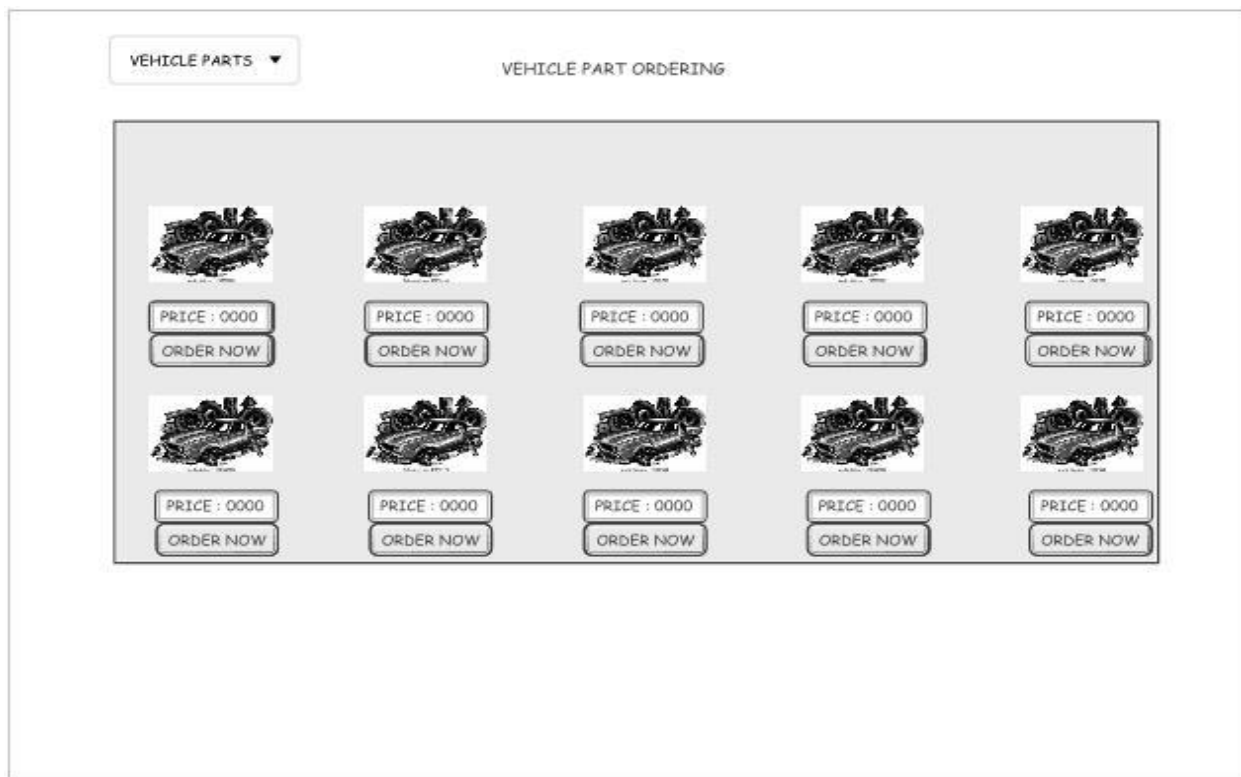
VEHICLE PARTS ▼

VEHICLE PART ORDERING

PRICE : 0000
ORDER NOW

PRICE : 0000
ORDER NOW

PRICE : 0000
ORDER NOW

PRICE : 0000
ORDER NOW

PRICE : 0000
ORDER NOW

PRICE : 0000
ORDER NOW

PRICE : 0000
ORDER NOW

PRICE : 0000
ORDER NOW

PRICE : 0000
ORDER NOW

PRICE : 0000
ORDER NOW